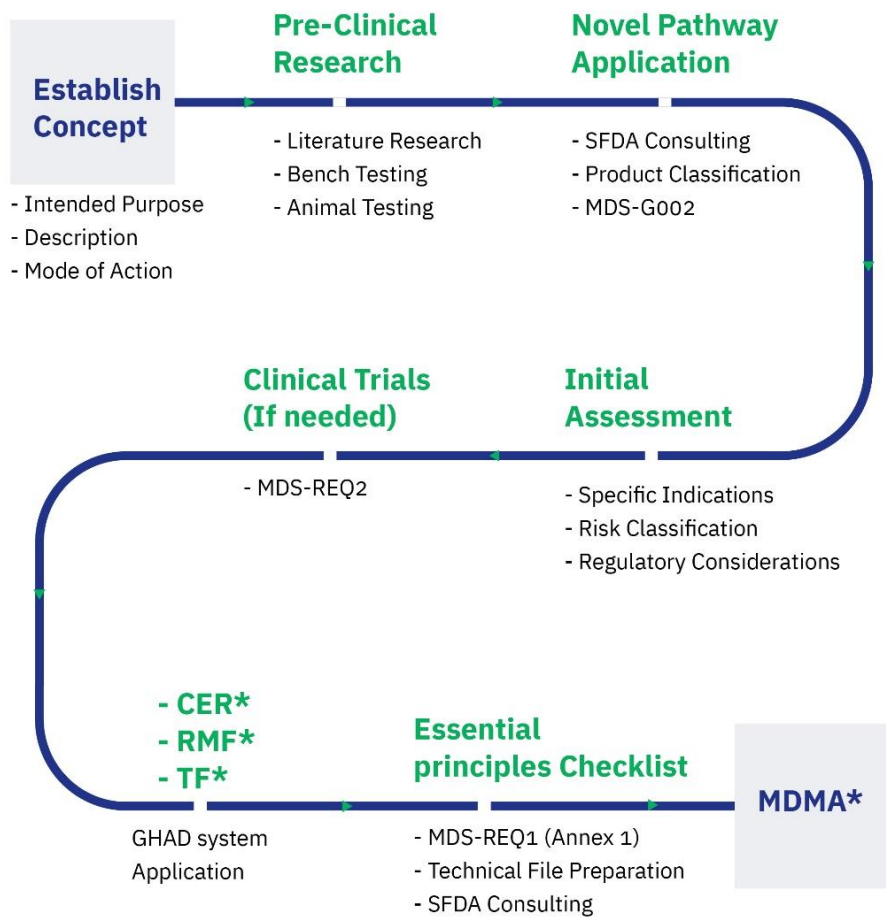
Establish Concept

- Intended Purpose
- Description
- Mode of Action

Pre-Clinical Research

- Literature Research
- Bench Testing
- Animal Testing

Novel Pathway Application

- SFDA Consulting
- Product Classification
- MDS-G002

Initial Assessment

- Specific Indications
- Risk Classification
- Regulatory Considerations

Clinical Trials (If needed)

- MDS-REQ2

- CER*
- RMF*
- TF*

GHAD system Application

Essential principles Checklist

- MDS-REQ1 (Annex 1)
- Technical File Preparation
- SFDA Consulting

MDMA*